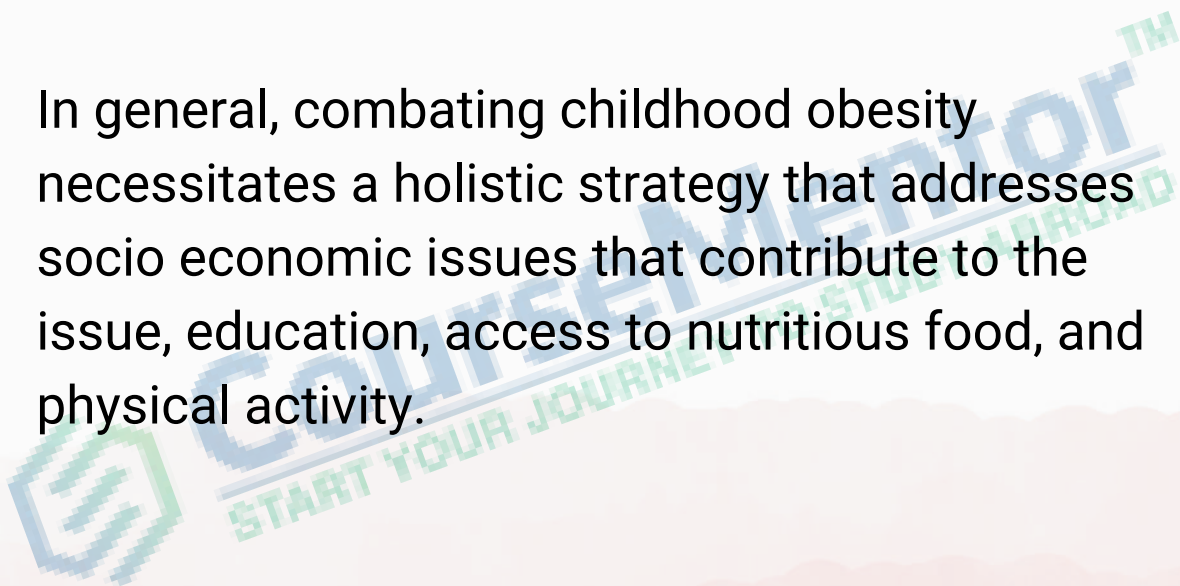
In general, combating childhood obesity necessitates a holistic strategy that addresses socio economic issues that contribute to the issue, education, access to nutritious food, and physical activity.

CourseMentor™
START YOUR JOURNEY TO STUDY ABROAD